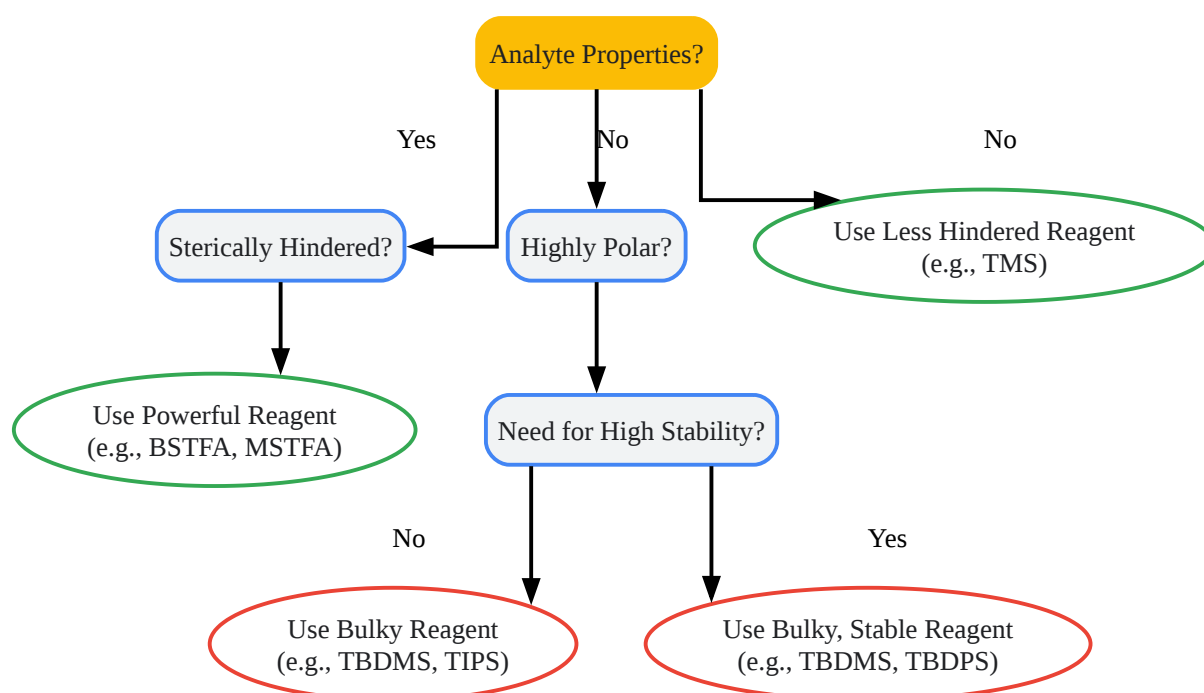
Analyte Properties?

Yes

No

No

Sterically Hindered?

Highly Polar?

Use Less Hindered Reagent (e.g., TMS)

Use Powerful Reagent (e.g., BSTFA, MSTFA)

Need for High Stability?

No

Yes

Use Bulky Reagent (e.g., TBDMS, TIPS)

Use Bulky, Stable Reagent (e.g., TBDMS, TBDPS)